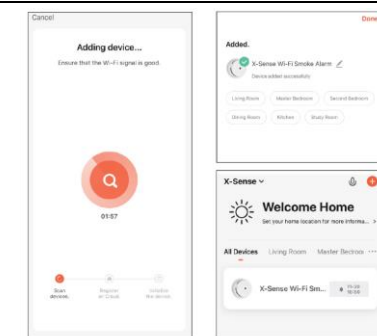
Cancel

Adding device...

Ensure that the Wi-Fi signal is good.

01:57

Scan devices.

Register on Cloud.

Initialize the device.

Done

Added.

X-Sense Wi-Fi Smoke Alarm

Device added successfully

Living Room

Master Bedroom

Second Bedroom

Dining Room

Kitchen

Study Room

X-Sense

Welcome Home

Set your home location for more informa...

All Devices

Living Room

Master Bedroo

X-Sense Wi-Fi Sm...

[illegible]